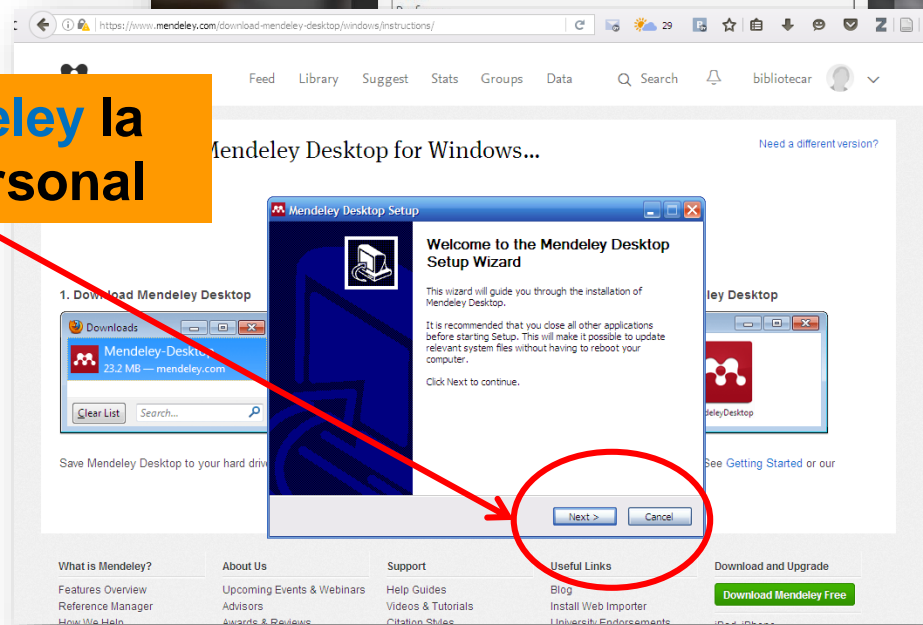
https://www.mendeley.com/download-mendeley-desktop/windows/instructions/

29

Feed Library Suggest Stats Groups Data Search bibliotecar

eley la
rsonal

Mendeley Desktop for Windows...

Need a different version?

1. Download Mendeley Desktop

Downloads

Mendeley-Desktop
23.2 MB — mendeley.com

Clear List Search...

Mendeley Desktop Setup

Welcome to the Mendeley Desktop Setup Wizard

This wizard will guide you through the installation of Mendeley Desktop.

It is recommended that you close all other applications before starting Setup. This will make it possible to update relevant system files without having to reboot your computer.

Click Next to continue.

Next > Cancel

ley Desktop

deleyDesktop

Save Mendeley Desktop to your hard driv

See Getting Started or our

What is Mendeley?
Features Overview
Reference Manager
How We Help

About Us
Upcoming Events & Webinars
Advisors
Awards & Reviews

Support
Help Guides
Videos & Tutorials
Citation Styles

Useful Links
Blog
Install Web Importer
University Endorsements

Download and Upgrade
Download Mendeley Free
iPad, iPhone